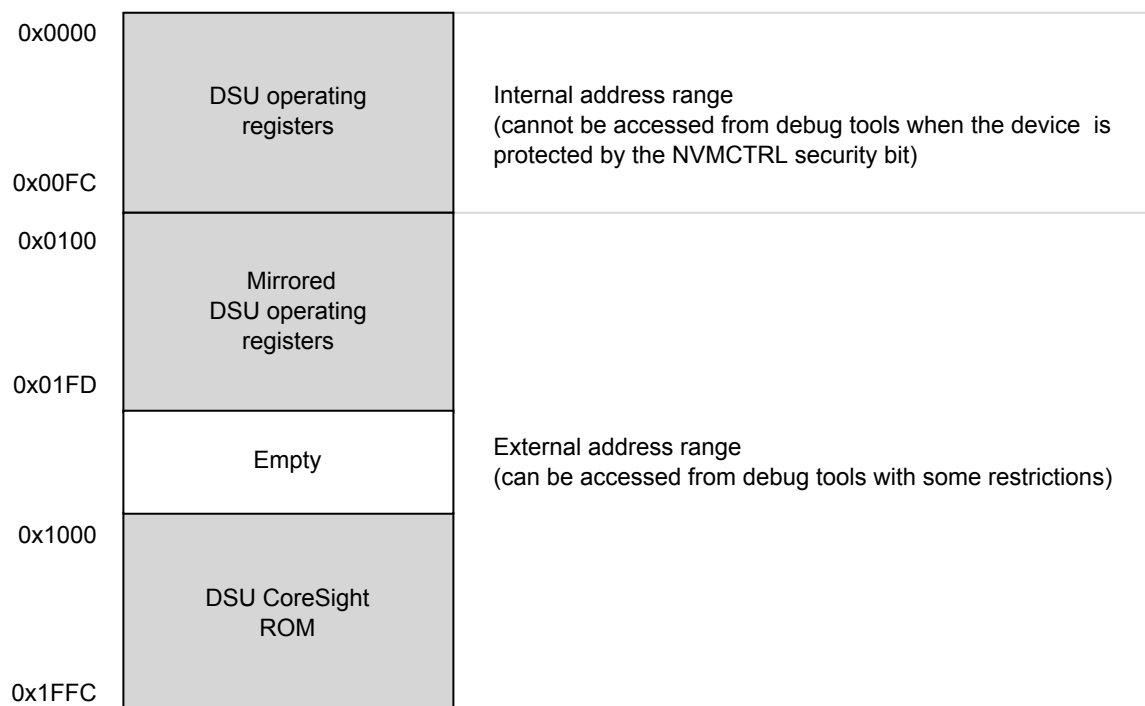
0x0000

DSU operating registers

Internal address range
(cannot be accessed from debug tools when the device is protected by the NVMCTRL security bit)

0x00FC

0x0100

Mirrored DSU operating registers

0x01FD

Empty

External address range
(can be accessed from debug tools with some restrictions)

0x1000

DSU CoreSight ROM

0x1FFC